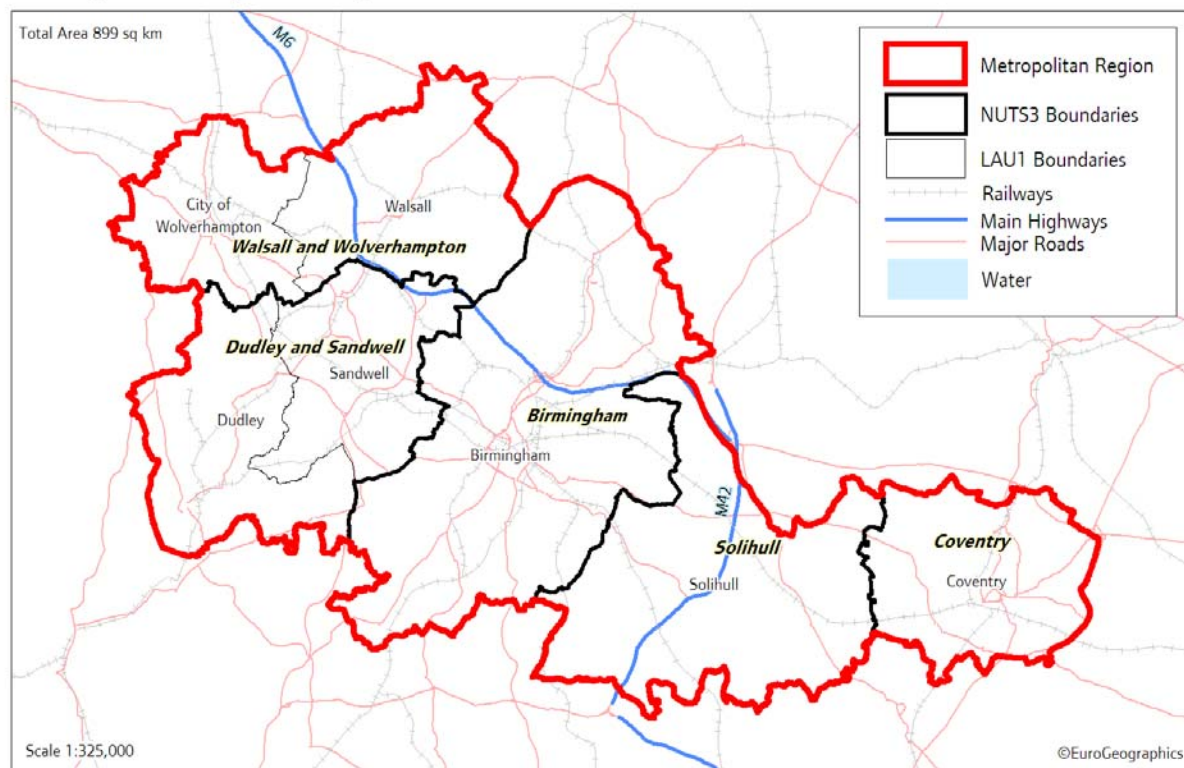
Total Area 899 sq km

M6

Metropolitan Region
NUTS3 Boundaries
LAU1 Boundaries
Railways
Main Highways
Major Roads
Water

City of Wolverhampton

Walsall

Walsall and Wolverhampton

Dudley and Sandwell

Sandwell

Dudley

Birmingham

Birmingham

M42

Solihull

Solihull

Coventry

Coventry

Scale 1:325,000

©EuroGeographics